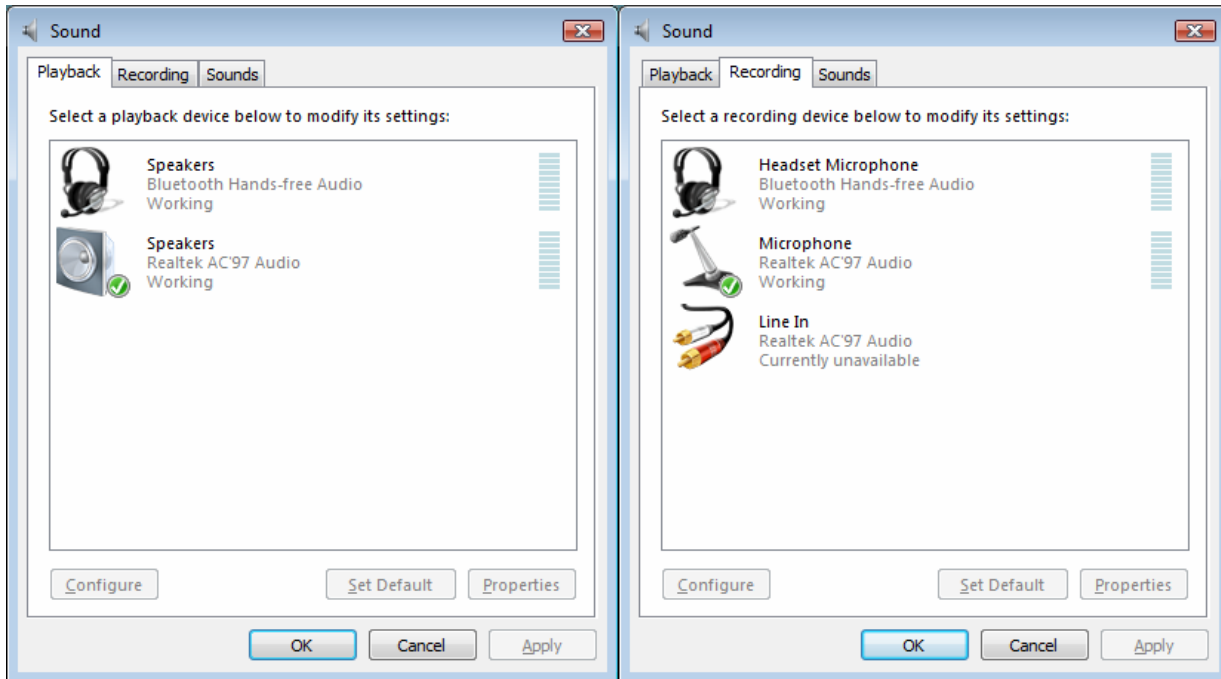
Sound

Playback Recording Sounds

Select a playback device below to modify its settings:

Speakers
Bluetooth Hands-free Audio
Working

Speakers
Realtek AC'97 Audio
Working

Configure Set Default Properties

OK Cancel Apply

Sound

Playback Recording Sounds

Select a recording device below to modify its settings:

Headset Microphone
Bluetooth Hands-free Audio
Working

Microphone
Realtek AC'97 Audio
Working

Line In
Realtek AC'97 Audio
Currently unavailable

Configure Set Default Properties

OK Cancel Apply